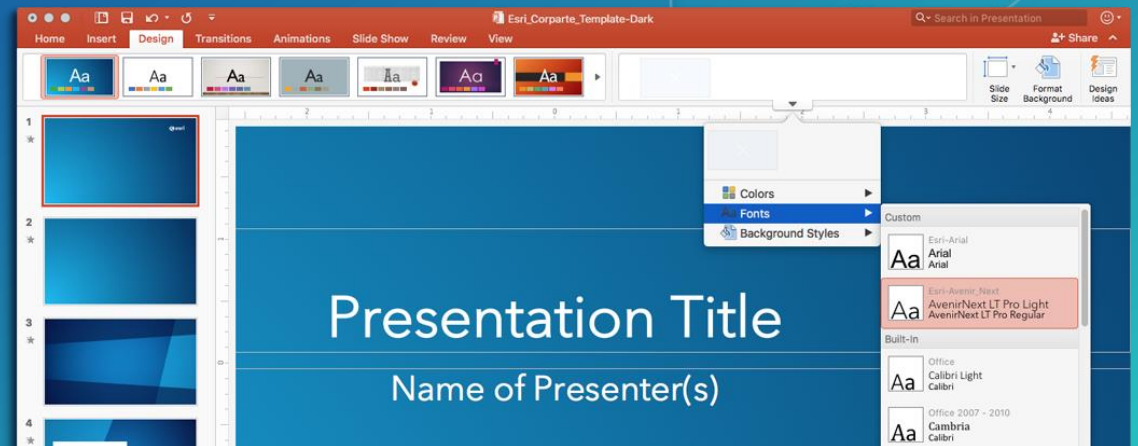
Esri_Corparte_Template-Dark

Search in Presentation

Home Insert Design Transitions Animations Slide Show Review View

Share

Aa Aa Aa Aa Aa Aa Aa

Slide Size

Format Background

Design Ideas

1

esri

2

3

4

Colors

Fonts

Background Styles

Custom

Esri-Arial
Aa Arial
Arial

Esri-Avenir_Next
Aa AvenirNext LT Pro Light
AvenirNext LT Pro Regular

Built-In

Office
Aa Calibri Light
Calibri

Office 2007 - 2010
Aa Cambria
Calibri

Presentation Title

Name of Presenter(s)